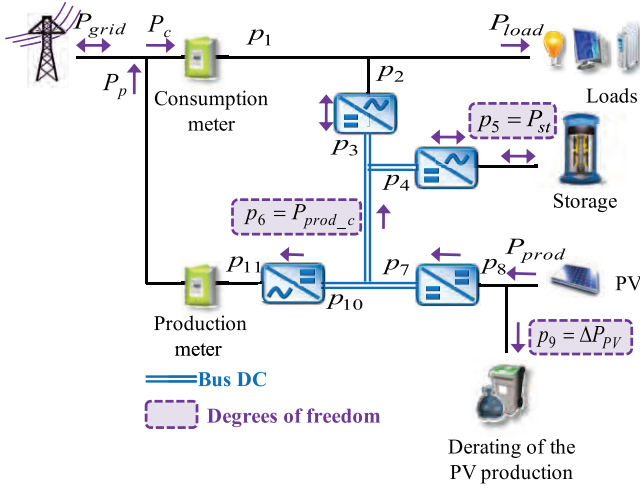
$P_{grid}$ $P_c$ $p_1$ $P_{load}$

$P_p$

Consumption meter

$p_2$

Loads

$p_5 = P_{st}$

$p_3$

$p_4$

Storage

$p_6 = P_{prod\_c}$

$P_{prod}$

$p_{11}$ $p_7$ $p_8$ PV

$p_{10}$

Production meter

$p_9 = \Delta P_{PV}$

Bus DC

Degrees of freedom

Derating of the PV production